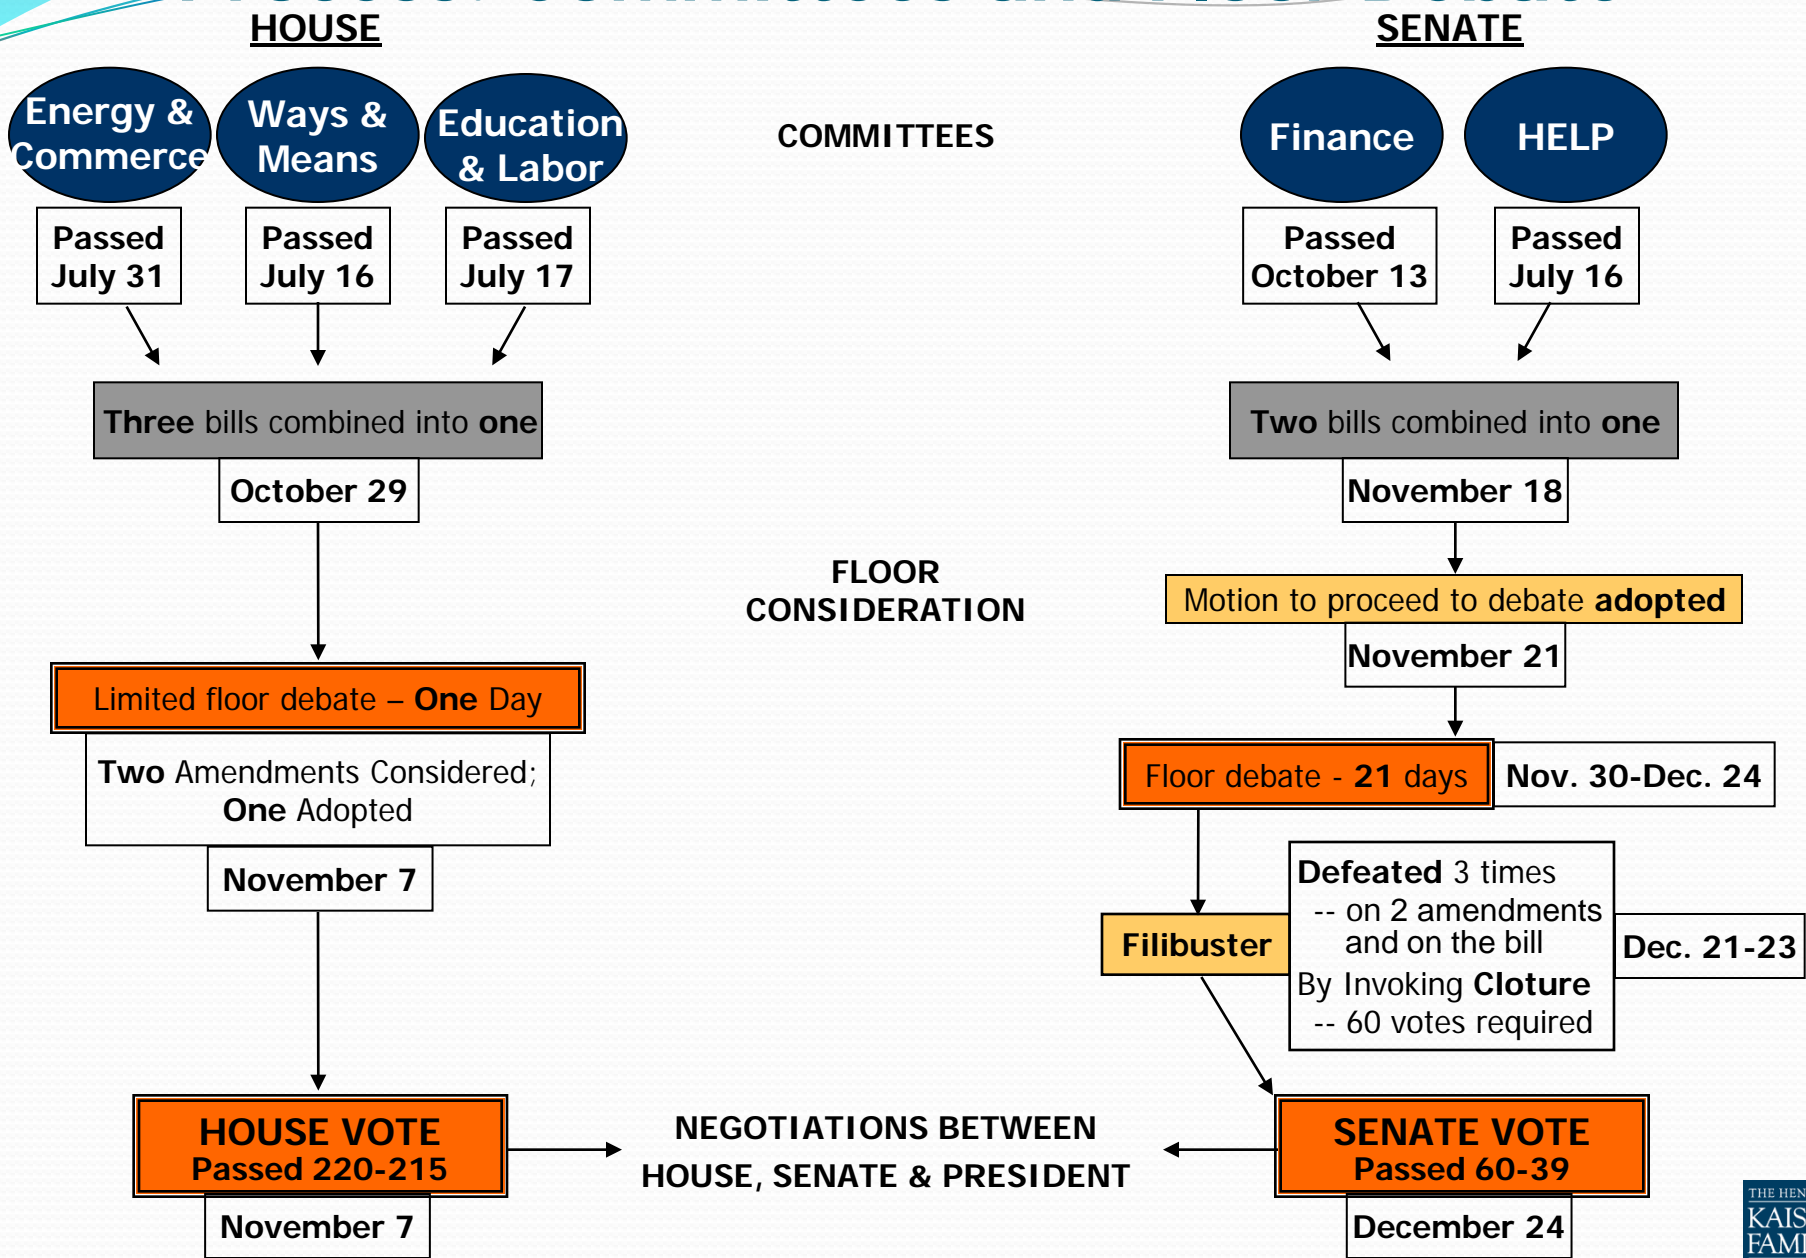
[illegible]

HOUSE

SENATE

Energy & Commerce

Ways & Means

Education & Labor

COMMITTEES

Finance

HELP

Passed July 31

Passed July 16

Passed July 17

Passed October 13

Passed July 16

Three bills combined into one

Two bills combined into one

October 29

November 18

FLOOR CONSIDERATION

Motion to proceed to debate adopted

November 21

Limited floor debate – One Day

Two Amendments Considered; One Adopted

Floor debate - 21 days

Nov. 30-Dec. 24

November 7

Defeated 3 times
-- on 2 amendments and on the bill
By Invoking Cloture
-- 60 votes required

Filibuster

Dec. 21-23

HOUSE VOTE
Passed 220-215

NEGOTIATIONS BETWEEN HOUSE, SENATE & PRESIDENT

SENATE VOTE
Passed 60-39

November 7

December 24

THE HEN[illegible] KAIS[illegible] FAM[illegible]